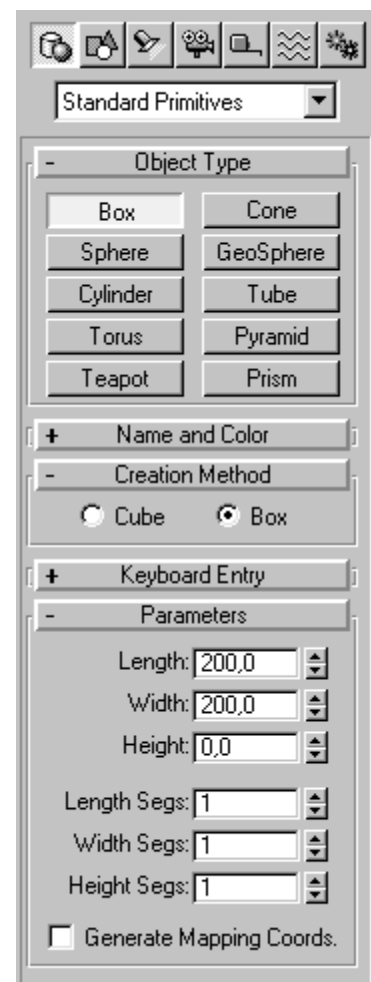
Standard Primitives

- Object Type

Box
Cone
Sphere
GeoSphere
Cylinder
Tube
Torus
Pyramid
Teapot
Prism

+ Name and Color

- Creation Method

Cube
Box

+ Keyboard Entry

- Parameters

Length: 200,0
Width: 200,0
Height: 0,0

Length Segs: 1
Width Segs: 1
Height Segs: 1

Generate Mapping Coords.